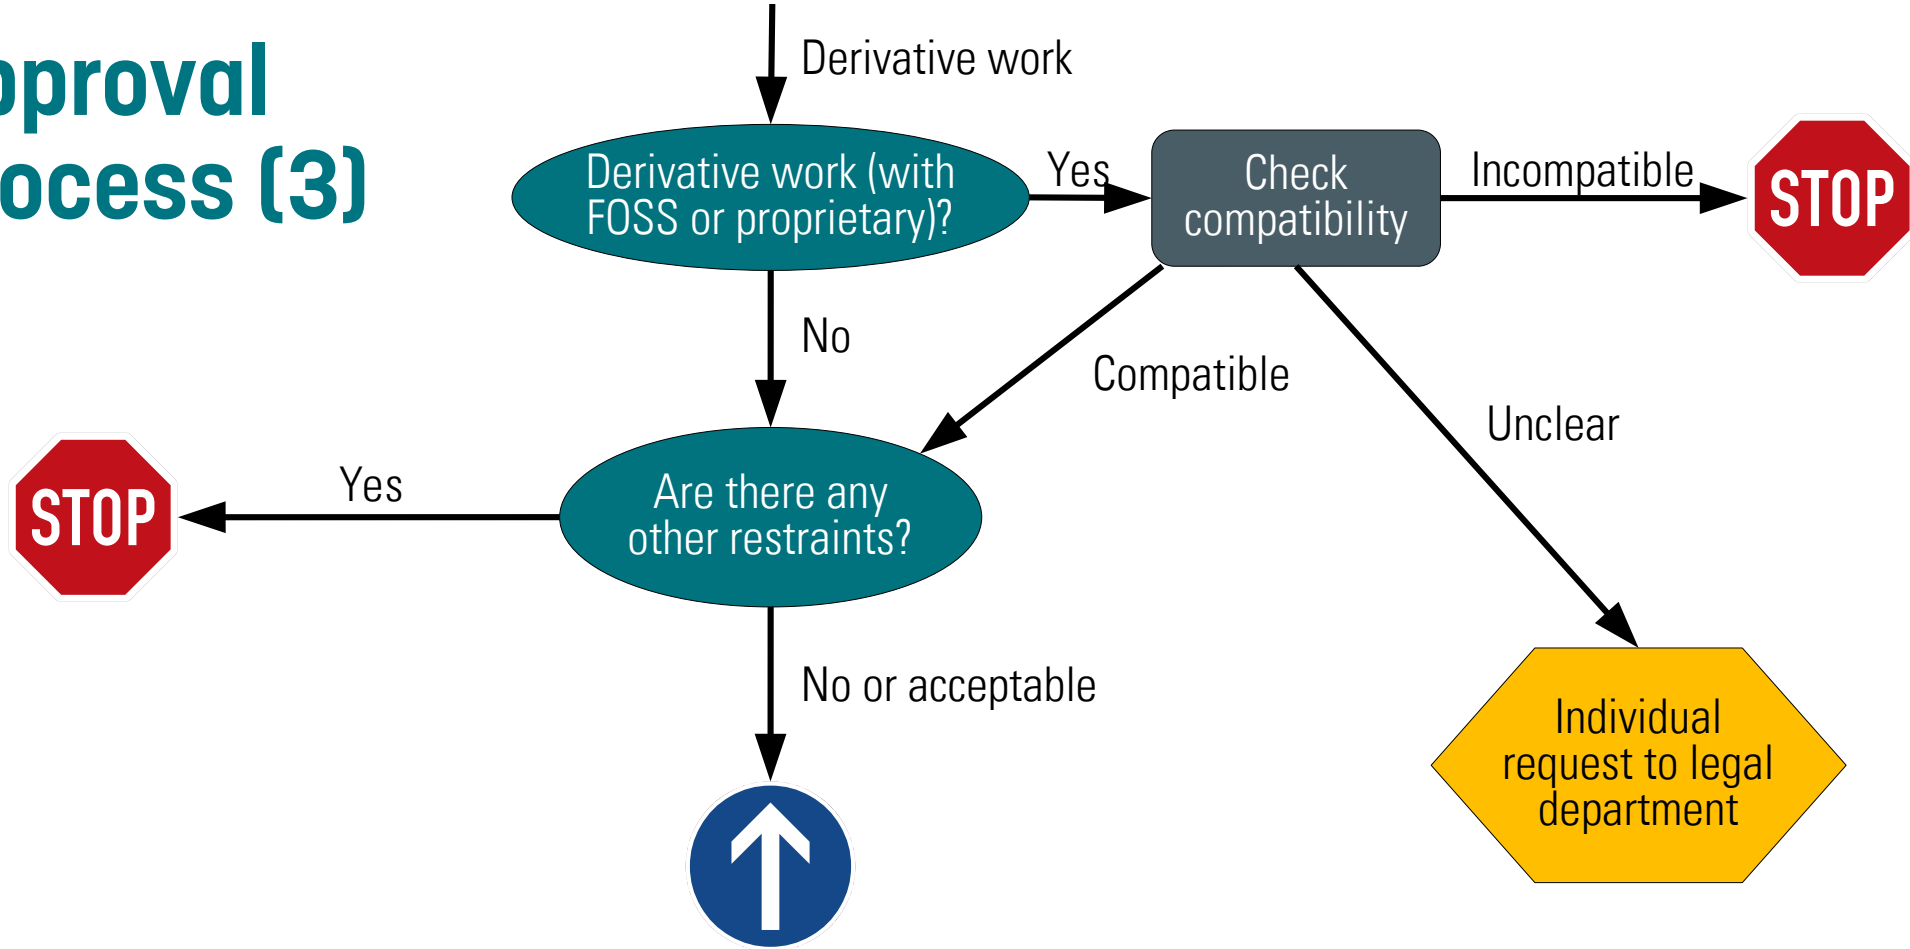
pproval
ocess (3)

Derivative work

Derivative work (with FOSS or proprietary)?

Yes

Check compatibility

Incompatible

STOP

No

Compatible

Unclear

STOP

Yes

Are there any other restraints?

No or acceptable

Individual request to legal department